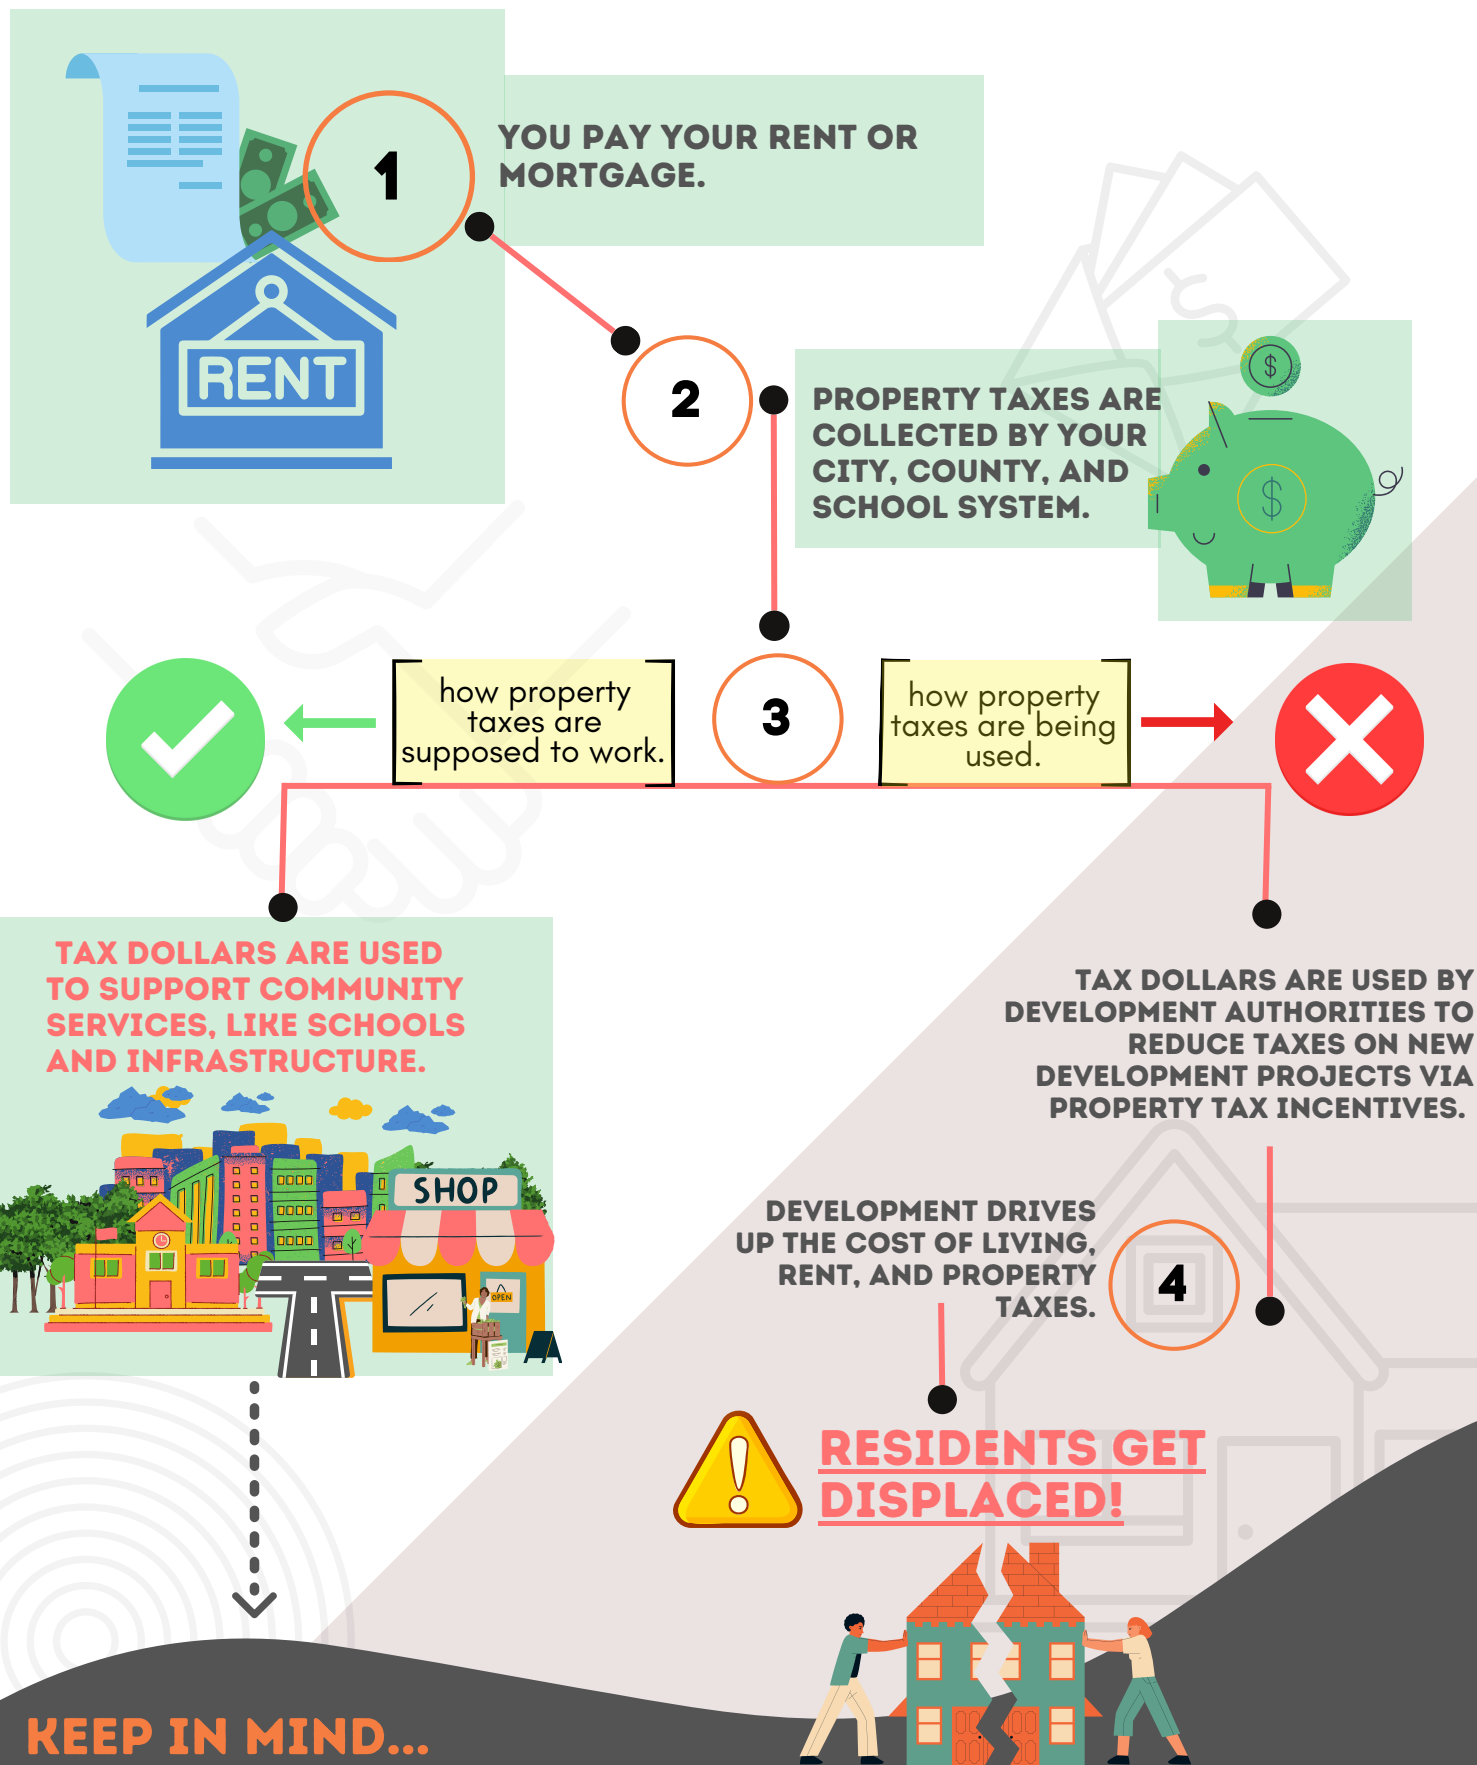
RENT

1

YOU PAY YOUR RENT OR MORTGAGE.

2

PROPERTY TAXES ARE COLLECTED BY YOUR CITY, COUNTY, AND SCHOOL SYSTEM.

$

$

how property taxes are supposed to work.

3

how property taxes are being used.

TAX DOLLARS ARE USED TO SUPPORT COMMUNITY SERVICES, LIKE SCHOOLS AND INFRASTRUCTURE.

SHOP

OPEN

TAX DOLLARS ARE USED BY DEVELOPMENT AUTHORITIES TO REDUCE TAXES ON NEW DEVELOPMENT PROJECTS VIA PROPERTY TAX INCENTIVES.

DEVELOPMENT DRIVES UP THE COST OF LIVING, RENT, AND PROPERTY TAXES.

4

RESIDENTS GET DISPLACED!

KEEP IN MIND...